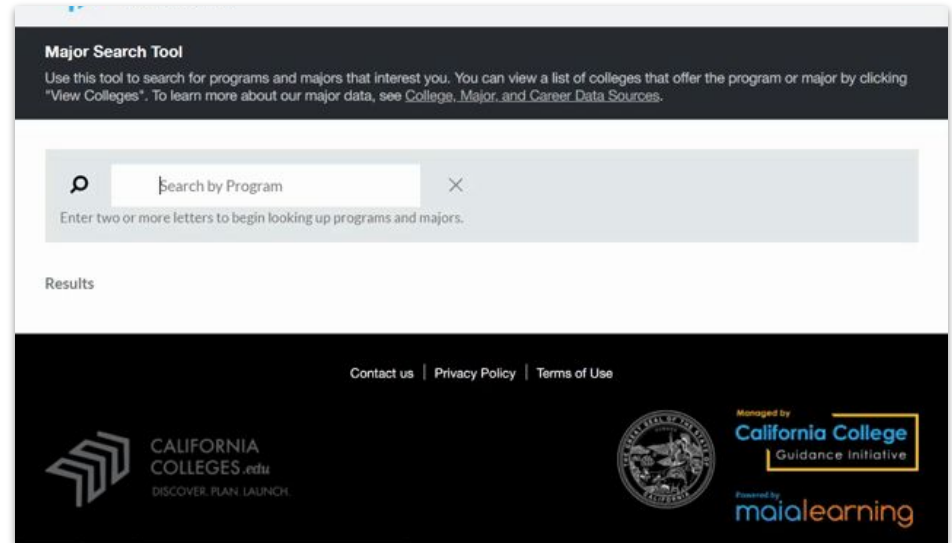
Major Search Tool

Use this tool to search for programs and majors that interest you. You can view a list of colleges that offer the program or major by clicking "View Colleges". To learn more about our major data, see College, Major, and Career Data Sources.

Search by Program

Enter two or more letters to begin looking up programs and majors.

Results

Contact us | Privacy Policy | Terms of Use

CALIFORNIA COLLEGES.edu
DISCOVER. PLAN. LAUNCH.

THE GREAT SEAL OF THE STATE OF CALIFORNIA

Managed by
California College
Guidance Initiative

Powered by
maialearning